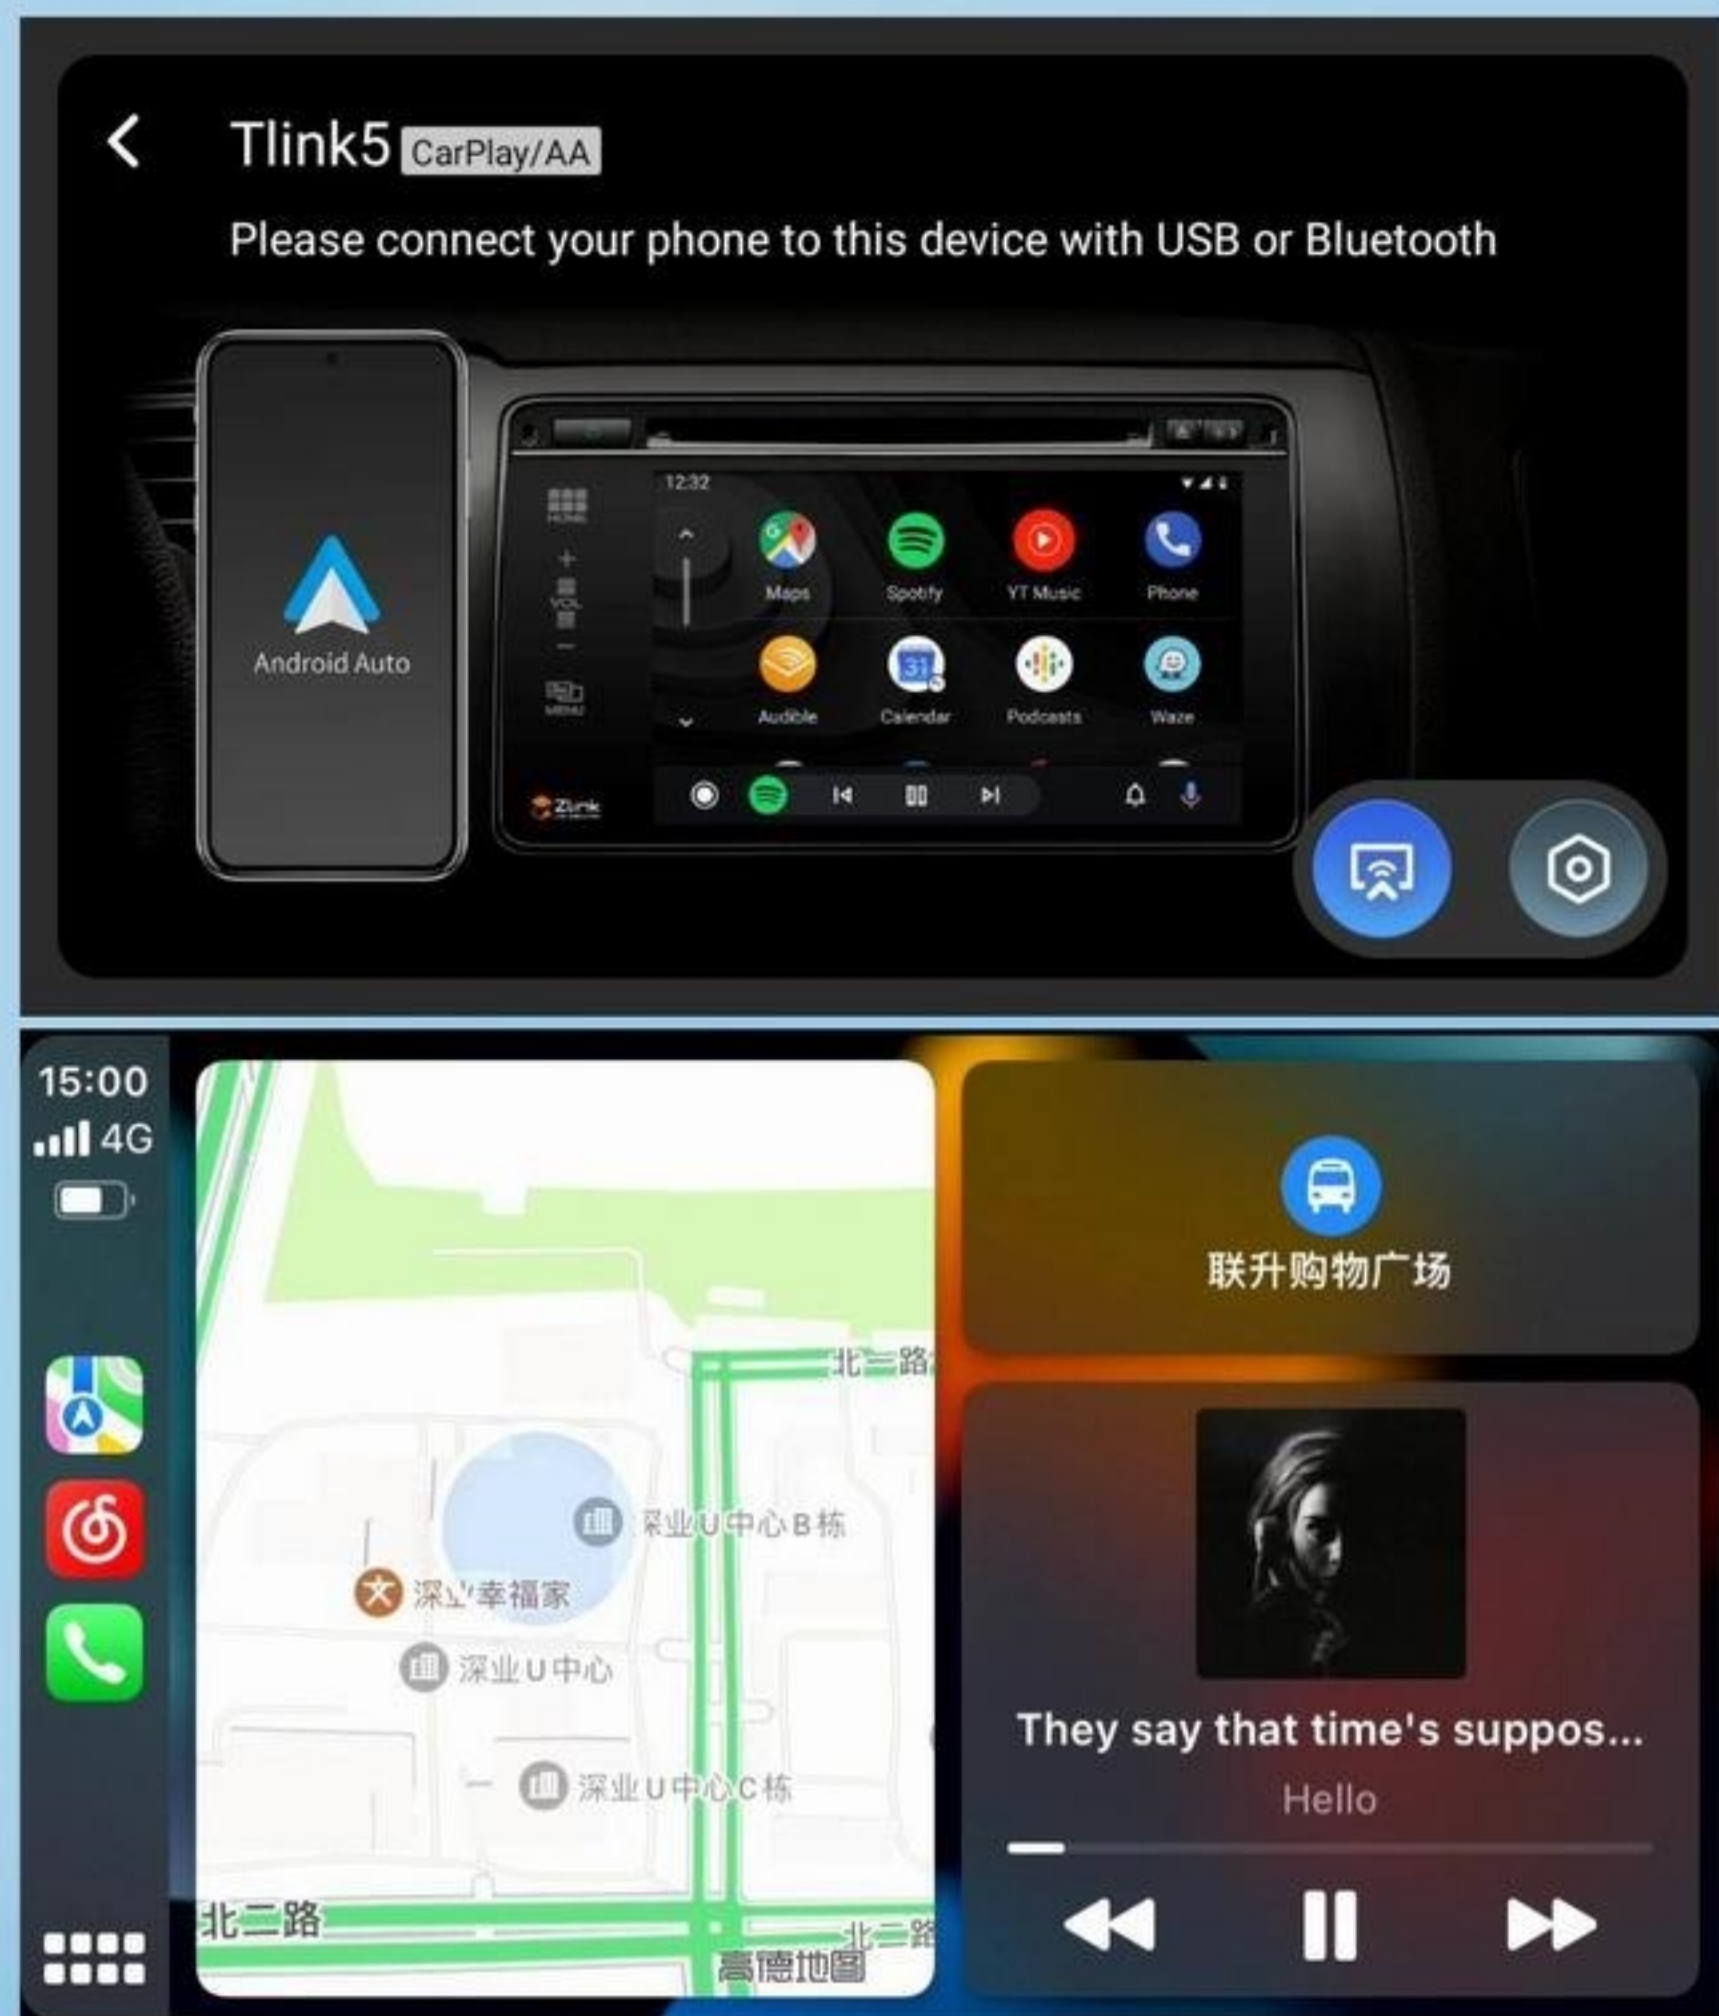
Tlink5 CarPlay/AA

Please connect your phone to this device with USB or Bluetooth

Android Auto

12:32

HOME

VOL

MENU

Maps Spotify YT Music Phone

Audible Calendar Podcasts Waze

Zlink

15:00

4G

联升购物广场

北二路

深业U中心B栋

深业幸福家

深业U中心

深业U中心C栋

北二路

北二路

高德地图

They say that time's suppos...

Hello